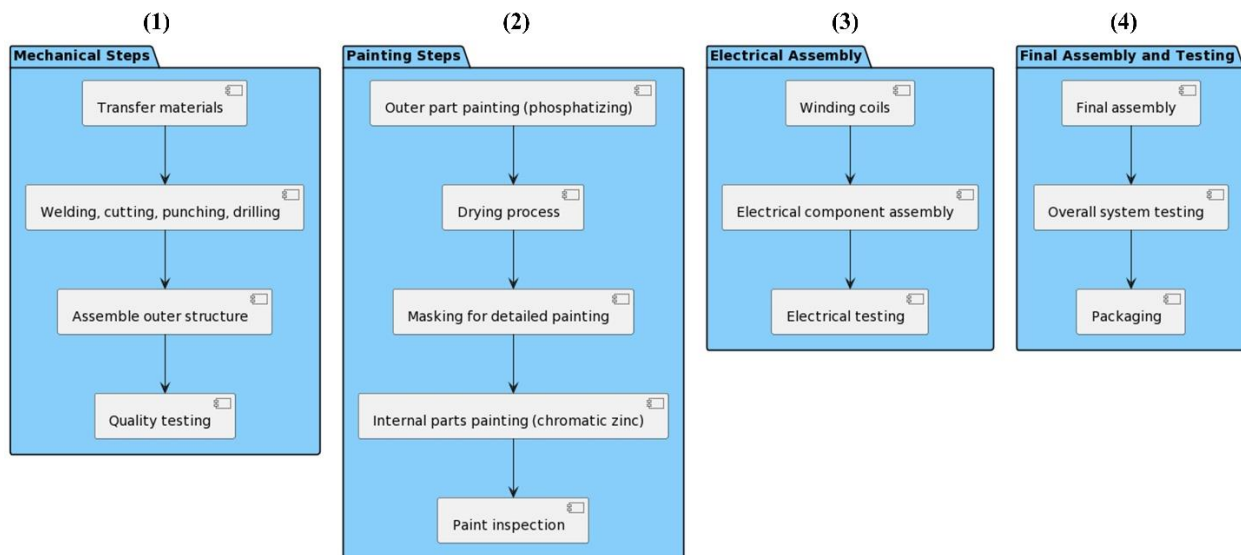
(1)

Mechanical Steps

Transfer materials

Welding, cutting, punching, drilling

Assemble outer structure

Quality testing

(2)

Painting Steps

Outer part painting (phosphatizing)

Drying process

Masking for detailed painting

Internal parts painting (chromatic zinc)

Paint inspection

(3)

Electrical Assembly

Winding coils

Electrical component assembly

Electrical testing

(4)

Final Assembly and Testing

Final assembly

Overall system testing

Packaging